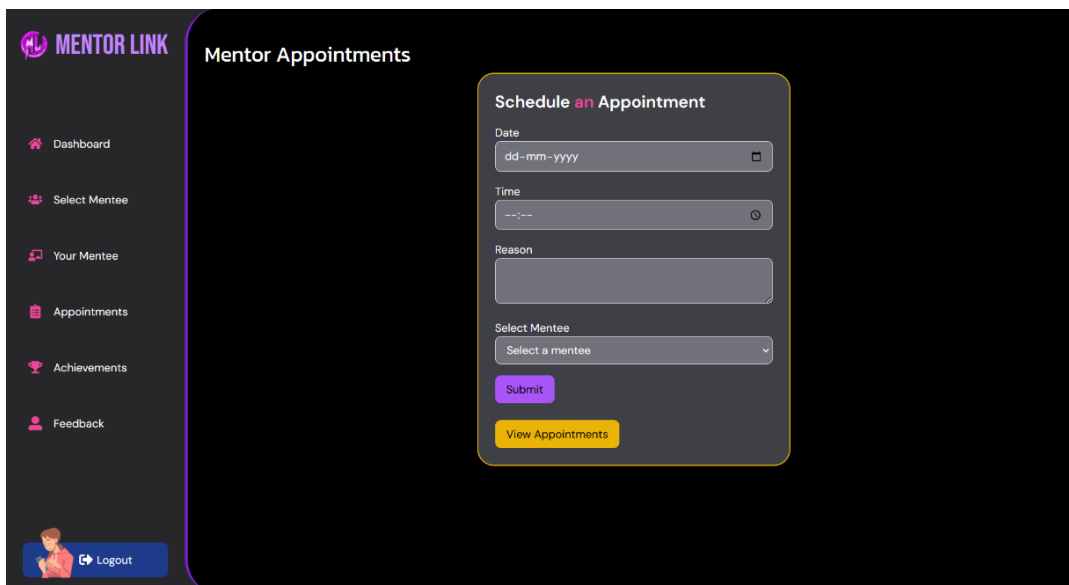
MENTOR LINK

Dashboard

Select Mentee

Your Mentee

Appointments

Achievements

Feedback

Logout

Mentor Appointments

Schedule an Appointment

Date

dd-mm-yyyy

Time

--:--

Reason

Select Mentee

Select a mentee

Submit

View Appointments